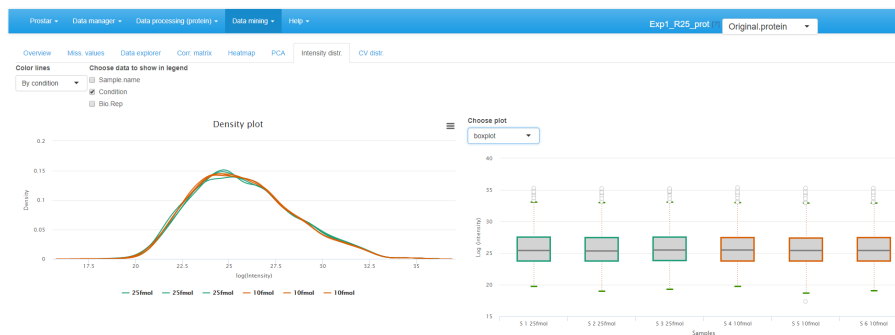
Prostar ▾ Data manager ▾ Data processing (protein) ▾ Data mining ▾ Help ▾

Exp1_R25_prot Original.protein

Overview Miss. values Data explorer Corr. matrix Heatmap PCA Intensity distr. CV distr.

Color lines
By condition

Choose data to show in legend
Sample.name
Condition
Bio.Rep

Density plot

0.2
0.15
0.1
0.05
0
Density
17.5 20 22.5 25 27.5 30 32.5 35
log(Intensity)

25fmol 25fmol 25fmol 10fmol 10fmol 10fmol

Choose plot
boxplot

40
35
30
25
20
15
Log (intensity)
S 1 25fmol S 2 25fmol S 3 25fmol S 4 10fmol S 5 10fmol S 6 10fmol
Samples